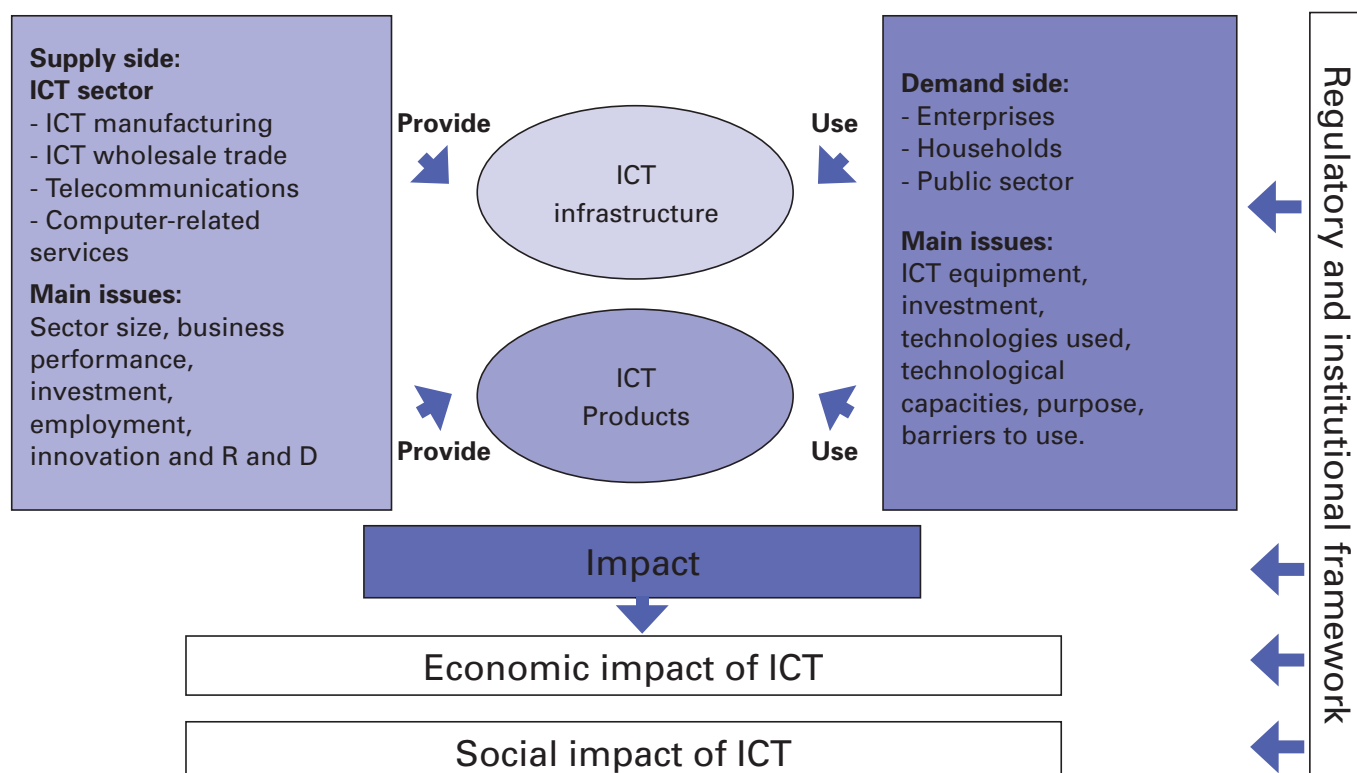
Supply side:
ICT sector
- ICT manufacturing
- ICT wholesale trade
- Telecommunications
- Computer-related services

Main issues:
Sector size, business performance, investment, employment, innovation and R and D

Provide

ICT infrastructure

Use

Demand side:
- Enterprises
- Households
- Public sector

Main issues:
ICT equipment, investment, technologies used, technological capacities, purpose, barriers to use.

ICT Products

Provide

Use

Regulatory and institutional framework

Impact

Economic impact of ICT

Social impact of ICT